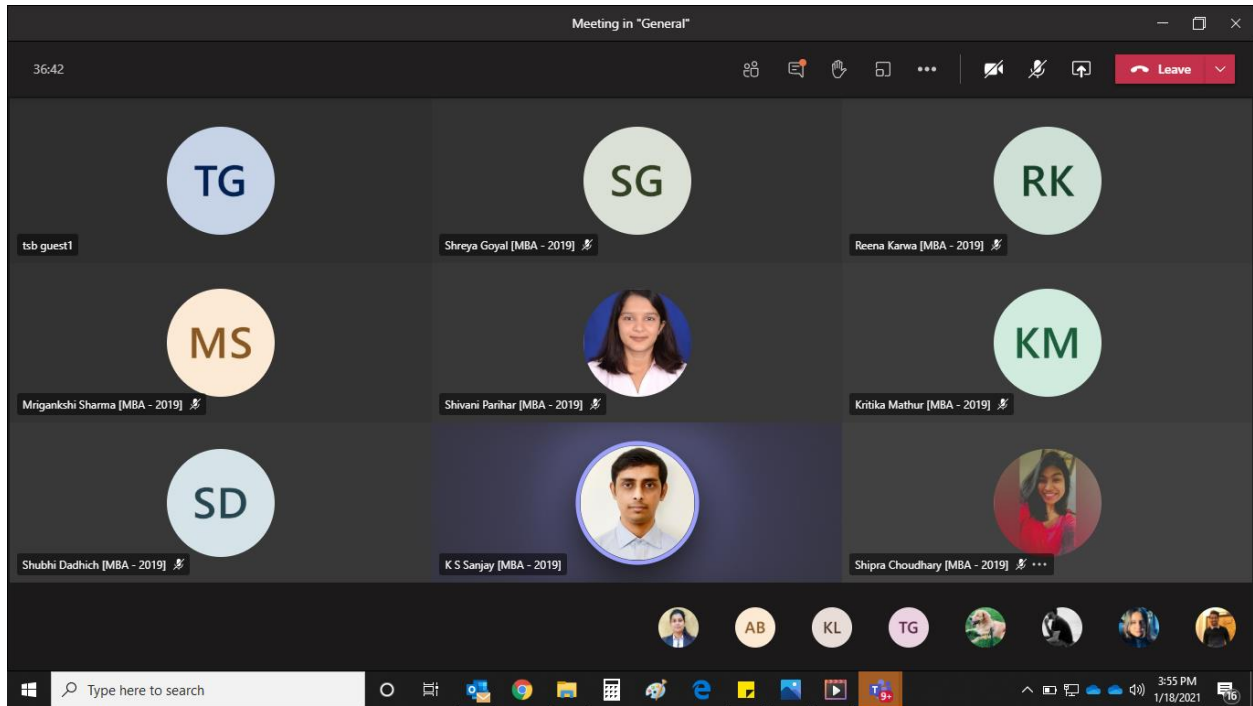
Meeting in "General"

36:42

Leave

TG
tsb guest1

SG
Shreya Goyal [MBA - 2019]

RK
Reena Karwa [MBA - 2019]

MS
Mrigankshi Sharma [MBA - 2019]

Shivani Parihar [MBA - 2019]

KM
Kritika Mathur [MBA - 2019]

SD
Shubhi Dadhich [MBA - 2019]

K S Sanjay [MBA - 2019]

Shipra Choudhary [MBA - 2019] •••

AB
KL
TG

Type here to search

9+

3:55 PM
1/18/2021

16